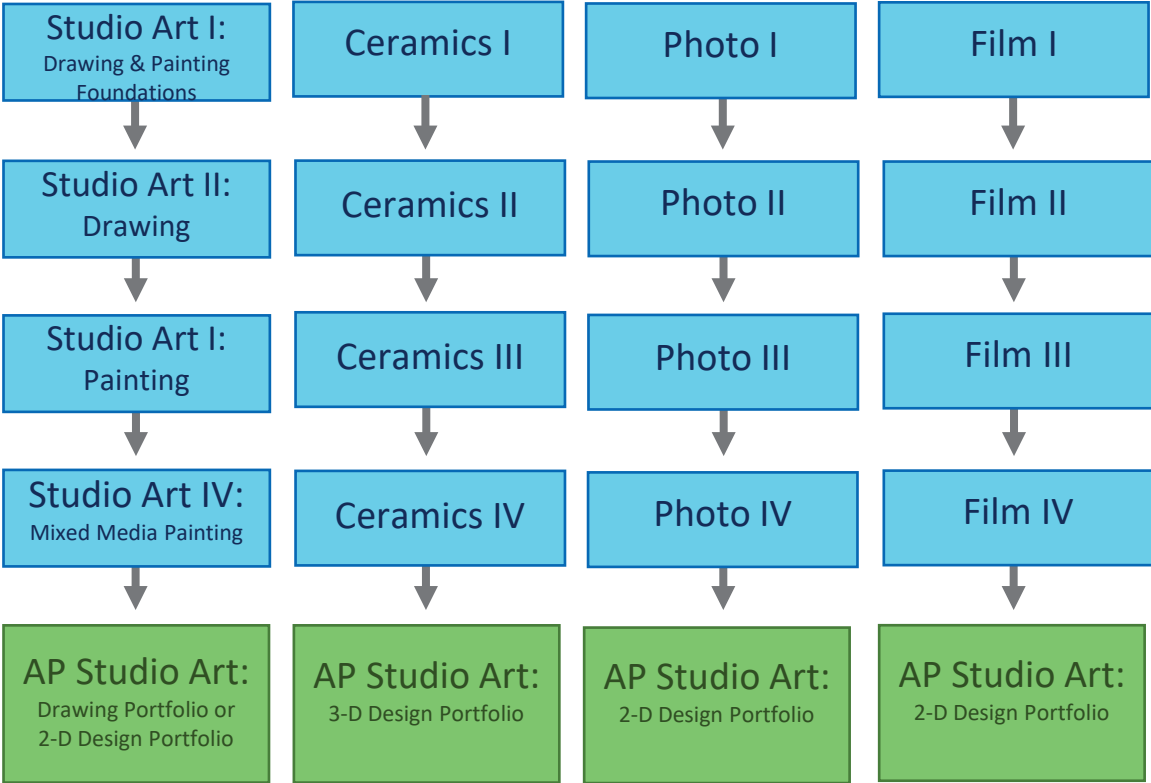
Studio Art I:
Drawing & Painting Foundations

Studio Art II:
Drawing

Studio Art I:
Painting

Studio Art IV:
Mixed Media Painting

AP Studio Art:
Drawing Portfolio or 2-D Design Portfolio

Ceramics I

Ceramics II

Ceramics III

Ceramics IV

AP Studio Art:
3-D Design Portfolio

Photo I

Photo II

Photo III

Photo IV

AP Studio Art:
2-D Design Portfolio

Film I

Film II

Film III

Film IV

AP Studio Art:
2-D Design Portfolio